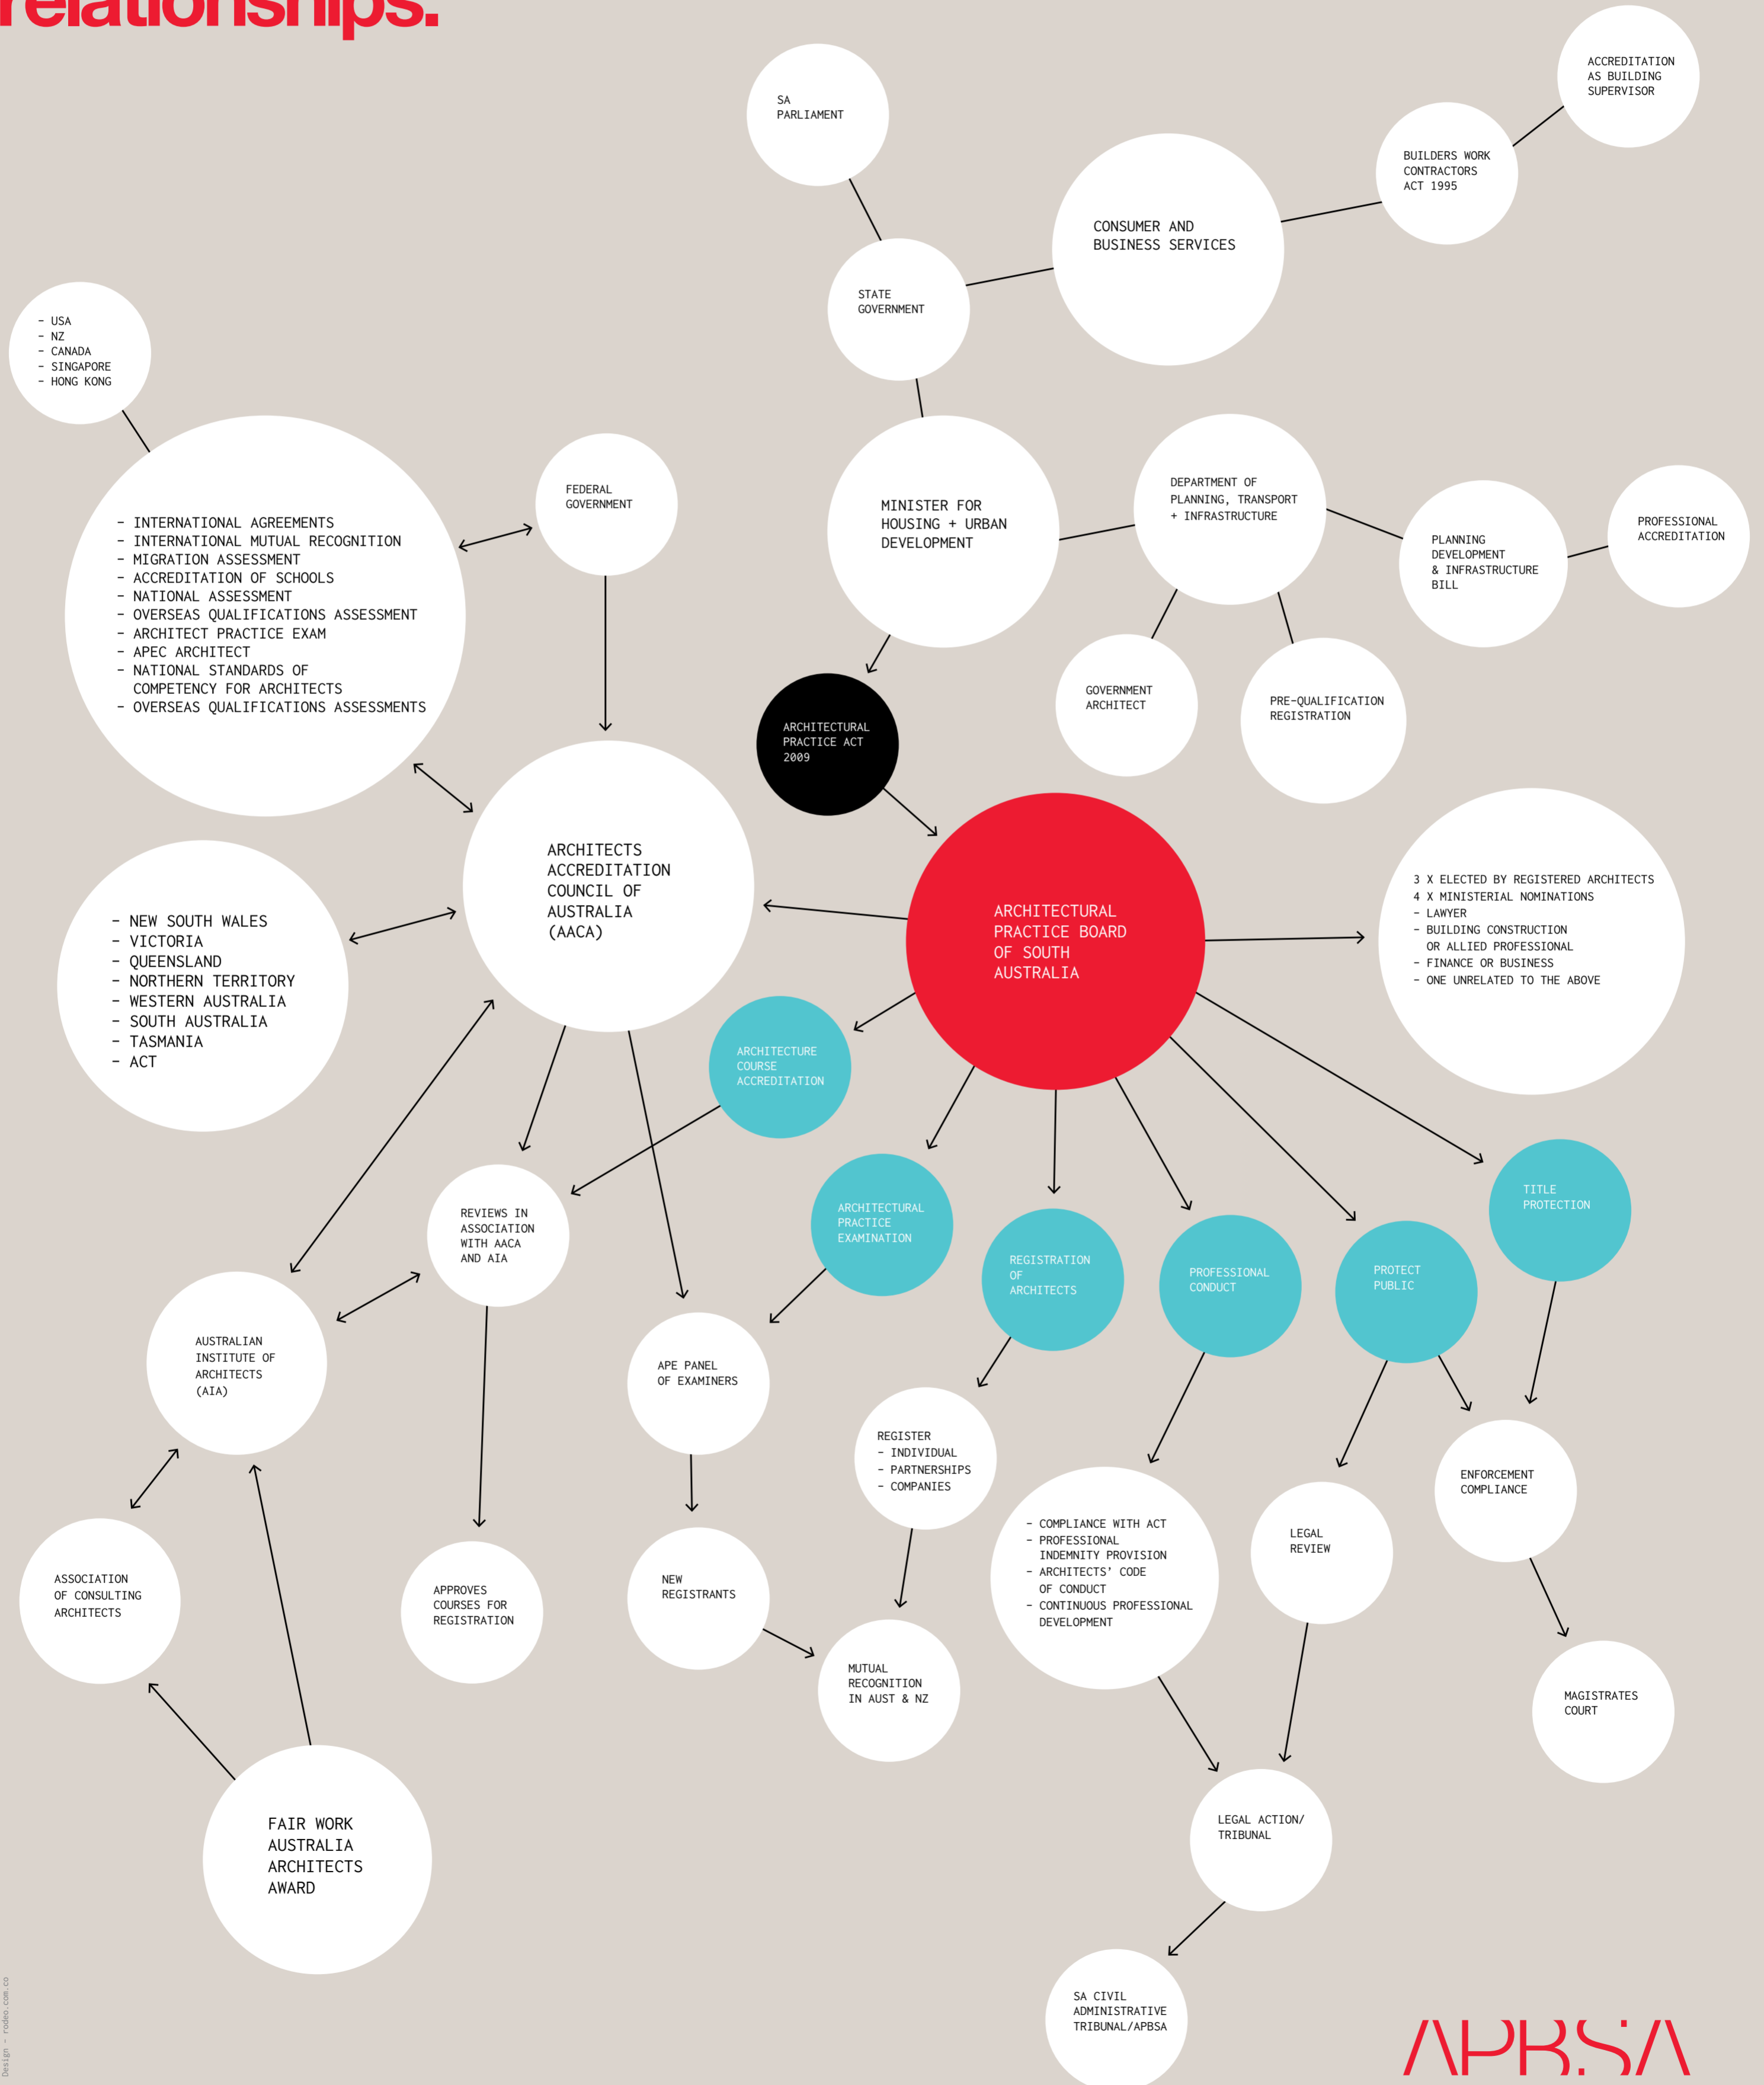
relationships.

SA PARLIAMENT

ACCREDITATION AS BUILDING SUPERVISOR

BUILDERS WORK CONTRACTORS ACT 1995

CONSUMER AND BUSINESS SERVICES

STATE GOVERNMENT

- USA
- NZ
- CANADA
- SINGAPORE
- HONG KONG

- INTERNATIONAL AGREEMENTS
- INTERNATIONAL MUTUAL RECOGNITION
- MIGRATION ASSESSMENT
- ACCREDITATION OF SCHOOLS
- NATIONAL ASSESSMENT
- OVERSEAS QUALIFICATIONS ASSESSMENT
- ARCHITECT PRACTICE EXAM
- APEC ARCHITECT
- NATIONAL STANDARDS OF COMPETENCY FOR ARCHITECTS
- OVERSEAS QUALIFICATIONS ASSESSMENTS

FEDERAL GOVERNMENT

MINISTER FOR HOUSING + URBAN DEVELOPMENT

DEPARTMENT OF PLANNING, TRANSPORT + INFRASTRUCTURE

PLANNING DEVELOPMENT & INFRASTRUCTURE BILL

PROFESSIONAL ACCREDITATION

GOVERNMENT ARCHITECT

PRE-QUALIFICATION REGISTRATION

ARCHITECTURAL PRACTICE ACT 2009

ARCHITECTS ACCREDITATION COUNCIL OF AUSTRALIA (AACA)

ARCHITECTURAL PRACTICE BOARD OF SOUTH AUSTRALIA

3 X ELECTED BY REGISTERED ARCHITECTS
4 X MINISTERIAL NOMINATIONS
- LAWYER
- BUILDING CONSTRUCTION OR ALLIED PROFESSIONAL
- FINANCE OR BUSINESS
- ONE UNRELATED TO THE ABOVE

- NEW SOUTH WALES
- VICTORIA
- QUEENSLAND
- NORTHERN TERRITORY
- WESTERN AUSTRALIA
- SOUTH AUSTRALIA
- TASMANIA
- ACT

ARCHITECTURE COURSE ACCREDITATION

ARCHITECTURAL PRACTICE EXAMINATION

REGISTRATION OF ARCHITECTS

PROFESSIONAL CONDUCT

PROTECT PUBLIC

TITLE PROTECTION

REVIEWS IN ASSOCIATION WITH AACA AND AIA

AUSTRALIAN INSTITUTE OF ARCHITECTS (AIA)

APE PANEL OF EXAMINERS

REGISTER
- INDIVIDUAL
- PARTNERSHIPS
- COMPANIES

ENFORCEMENT COMPLIANCE

- COMPLIANCE WITH ACT
- PROFESSIONAL INDEMNITY PROVISION
- ARCHITECTS' CODE OF CONDUCT
- CONTINUOUS PROFESSIONAL DEVELOPMENT

LEGAL REVIEW

ASSOCIATION OF CONSULTING ARCHITECTS

APPROVES COURSES FOR REGISTRATION

NEW REGISTRANTS

MUTUAL RECOGNITION IN AUST & NZ

MAGISTRATES COURT

LEGAL ACTION/ TRIBUNAL

FAIR WORK AUSTRALIA ARCHITECTS AWARD

SA CIVIL ADMINISTRATIVE TRIBUNAL/APBSA

Design - rodeo.com.co

APBSA